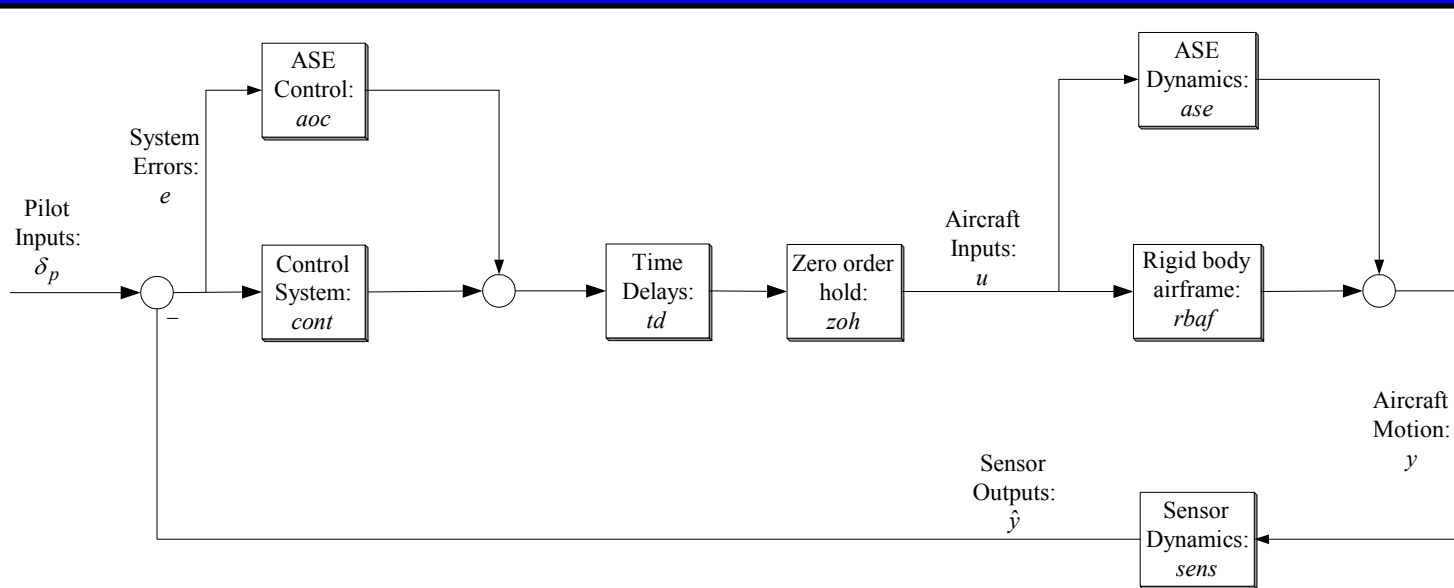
ASE Control: *aoc*

System Errors: *e*

Pilot Inputs: $\delta_p$

–

Control System: *cont*

Time Delays: *td*

Zero order hold: *zoh*

Aircraft Inputs: *u*

ASE Dynamics: *ase*

Rigid body airframe: *rbaf*

Aircraft Motion: *y*

Sensor Outputs: $\hat{y}$

Sensor Dynamics: *sens*